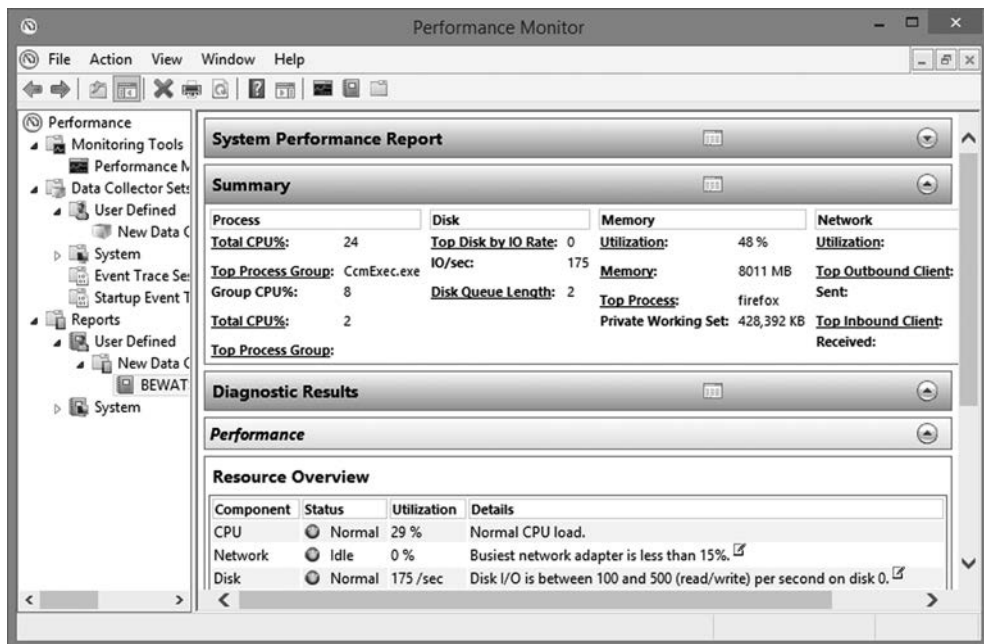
Performance Monitor

File Action View Window Help

Performance
Monitoring Tools
Performance M
Data Collector Sets
User Defined
New Data C
System
Event Trace Se
Startup Event T
Reports
User Defined
New Data C
BEWAT
System

System Performance Report

Summary

| Process | | Disk | | Memory | | Network |
|---|---|---|---|---|---|---|
| Total CPU%: | 24 | Top Disk by IO Rate: | 0 | Utilization: | 48 % | Utilization: |
| Top Process Group: | CcmExec.exe | IO/sec: | 175 | Memory: | 8011 MB | Top Outbound Client: |
| Group CPU%: | 8 | Disk Queue Length: | 2 | Top Process: | firefox | Sent: |
| Total CPU%: | 2 | | | Private Working Set: | 428,392 KB | Top Inbound Client: |
| Top Process Group: | | | | | | Received: |

Diagnostic Results

Performance

Resource Overview

| Component | Status | Utilization | Details |
|---|---|---|---|
| CPU | Normal | 29 % | Normal CPU load. |
| Network | Idle | 0 % | Busiest network adapter is less than 15%. |
| Disk | Normal | 175 /sec | Disk I/O is between 100 and 500 (read/write) per second on disk 0. |